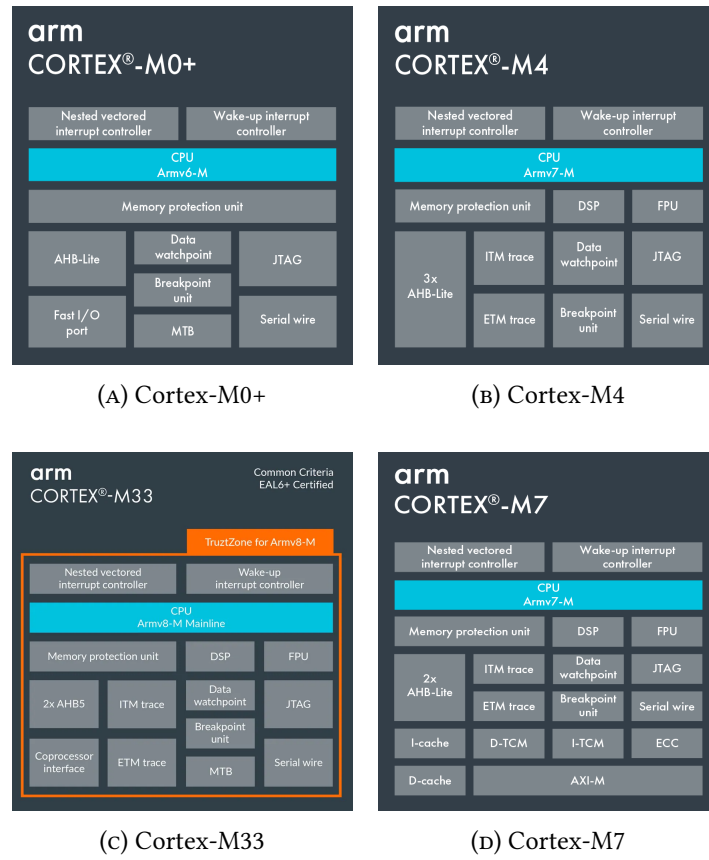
arm
CORTEX®-M0+

Nested vectored interrupt controller
Wake-up interrupt controller
CPU
Armv6-M
Memory protection unit
AHB-Lite
Data watchpoint
JTAG
Breakpoint unit
Fast I/O port
MTB
Serial wire

(A) Cortex-M0+

arm
CORTEX®-M4

Nested vectored interrupt controller
Wake-up interrupt controller
CPU
Armv7-M
Memory protection unit
DSP
FPU
3x AHB-Lite
ITM trace
Data watchpoint
JTAG
ETM trace
Breakpoint unit
Serial wire

(B) Cortex-M4

arm
CORTEX®-M33
Common Criteria EAL6+ Certified

TruztZone for Armv8-M
Nested vectored interrupt controller
Wake-up interrupt controller
CPU
Armv8-M Mainline
Memory protection unit
DSP
FPU
2x AHB5
ITM trace
Data watchpoint
JTAG
Breakpoint unit
Coprocessor interface
ETM trace
MTB
Serial wire

(C) Cortex-M33

arm
CORTEX®-M7

Nested vectored interrupt controller
Wake-up interrupt controller
CPU
Armv7-M
Memory protection unit
DSP
FPU
2x AHB-Lite
ITM trace
Data watchpoint
JTAG
ETM trace
Breakpoint unit
Serial wire
I-cache
D-TCM
I-TCM
ECC
D-cache
AXI-M

(D) Cortex-M7